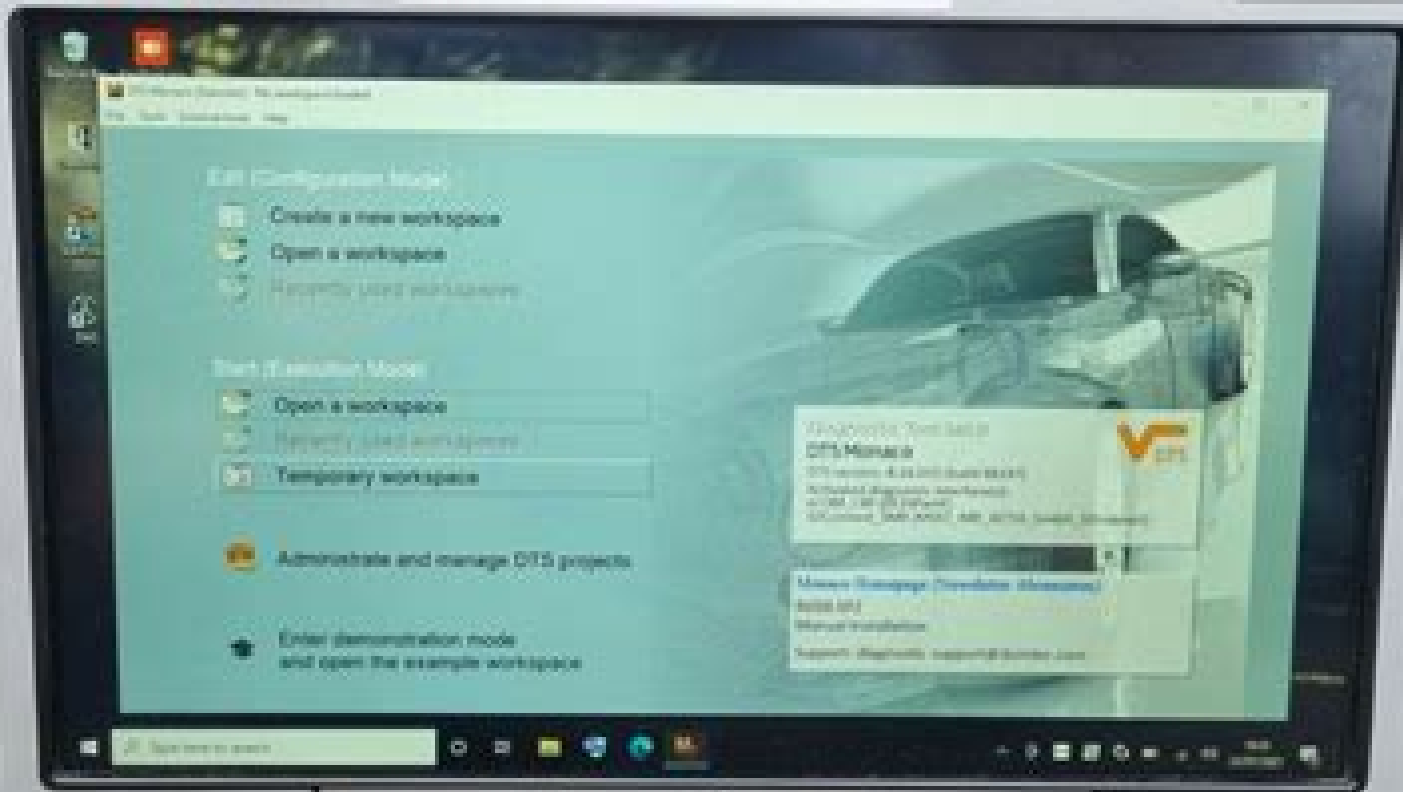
Edit (Configuration Mode)

Create a new workspace

Open a workspace

Recently used workspaces

Start (Execution Mode)

Open a workspace

Recently used workspaces

Temporary workspace

Administrate and manage DTS projects

Enter demonstration mode and open the example workspace

Diagnostic Tool Set 8

DTS Monaco

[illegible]

Manual installation

Support: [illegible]

Type here to search